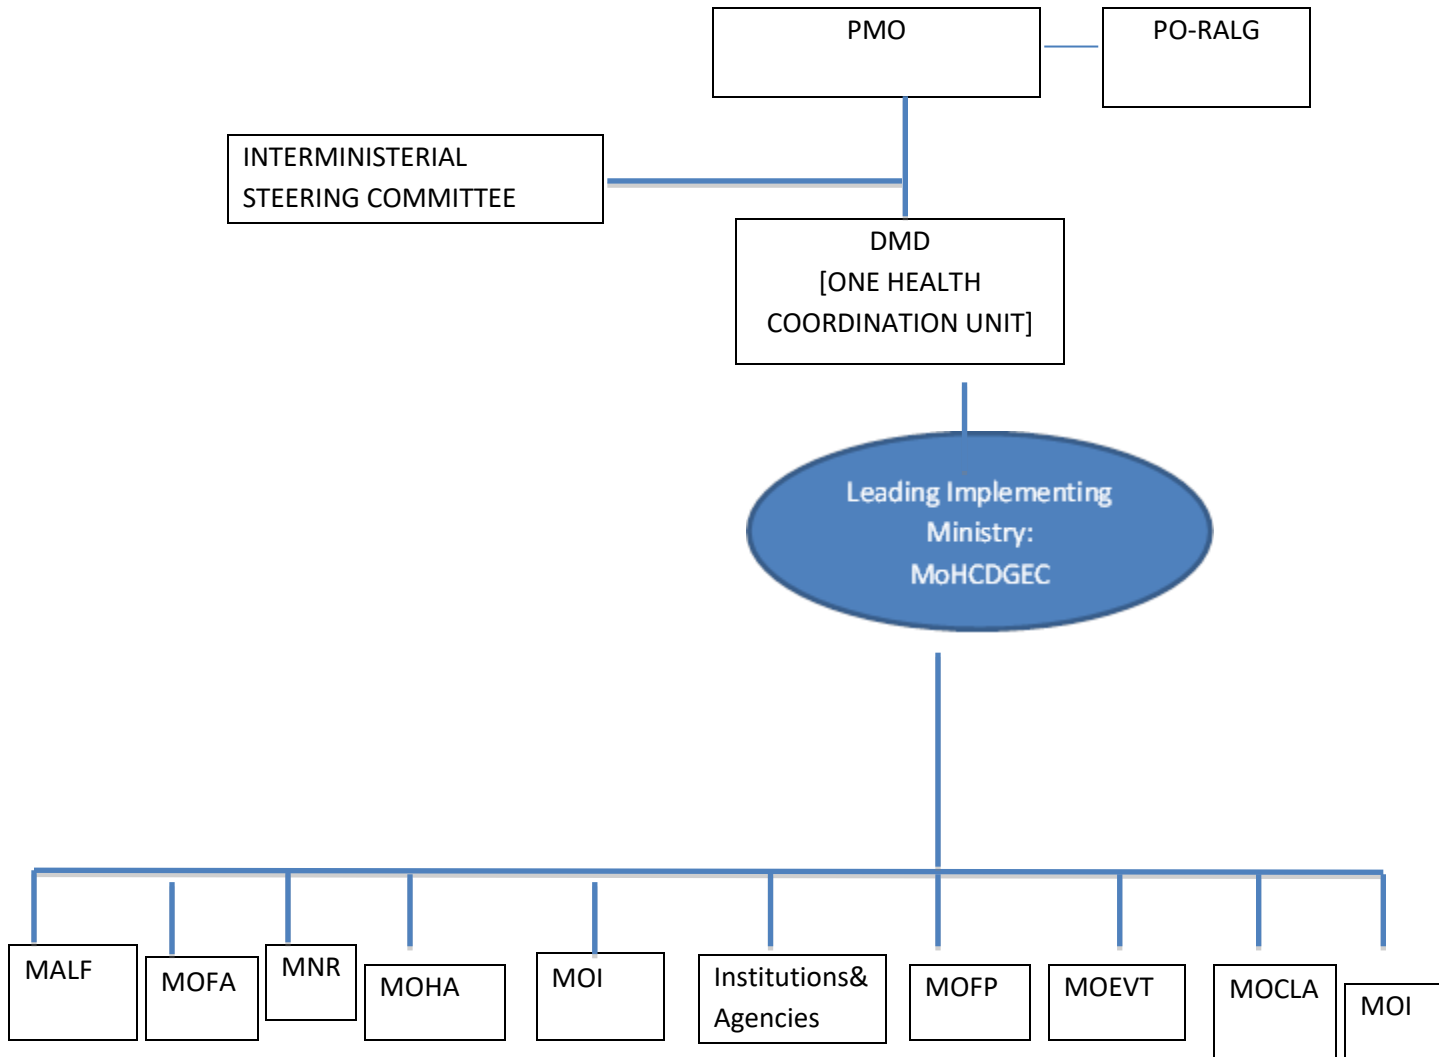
PMO

PO-RALG

INTERMINISTERIAL STEERING COMMITTEE

DMD
[ONE HEALTH COORDINATION UNIT]

Leading Implementing Ministry: MoHCDGEC

MALF

MOFA

MNR

MOHA

MOI

Institutions& Agencies

MOFP

MOEVT

MOCLA

MOI